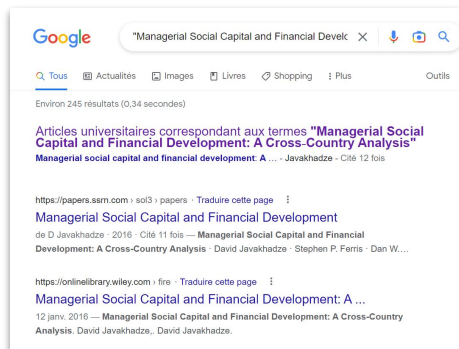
Google

"Managerial Social Capital and Financial Develc

Tous Actualités Images Livres Shopping Plus Outils

Environ 245 résultats (0,34 secondes)

Articles universitaires correspondant aux termes "Managerial Social Capital and Financial Development: A Cross-Country Analysis"

Managerial social capital and financial development: A ... - Javakhadze - Cité 12 fois

https://papers.ssrn.com › sol3 › papers · Traduire cette page

Managerial Social Capital and Financial Development

de D Javakhadze · 2016 · Cité 11 fois — Managerial Social Capital and Financial Development: A Cross-Country Analysis · David Javakhadze · Stephen P. Ferris · Dan W....

https://onlinelibrary.wiley.com › fire · Traduire cette page

Managerial Social Capital and Financial Development: A ...

12 janv. 2016 — Managerial Social Capital and Financial Development: A Cross-Country Analysis. David Javakhadze,. David Javakhadze.